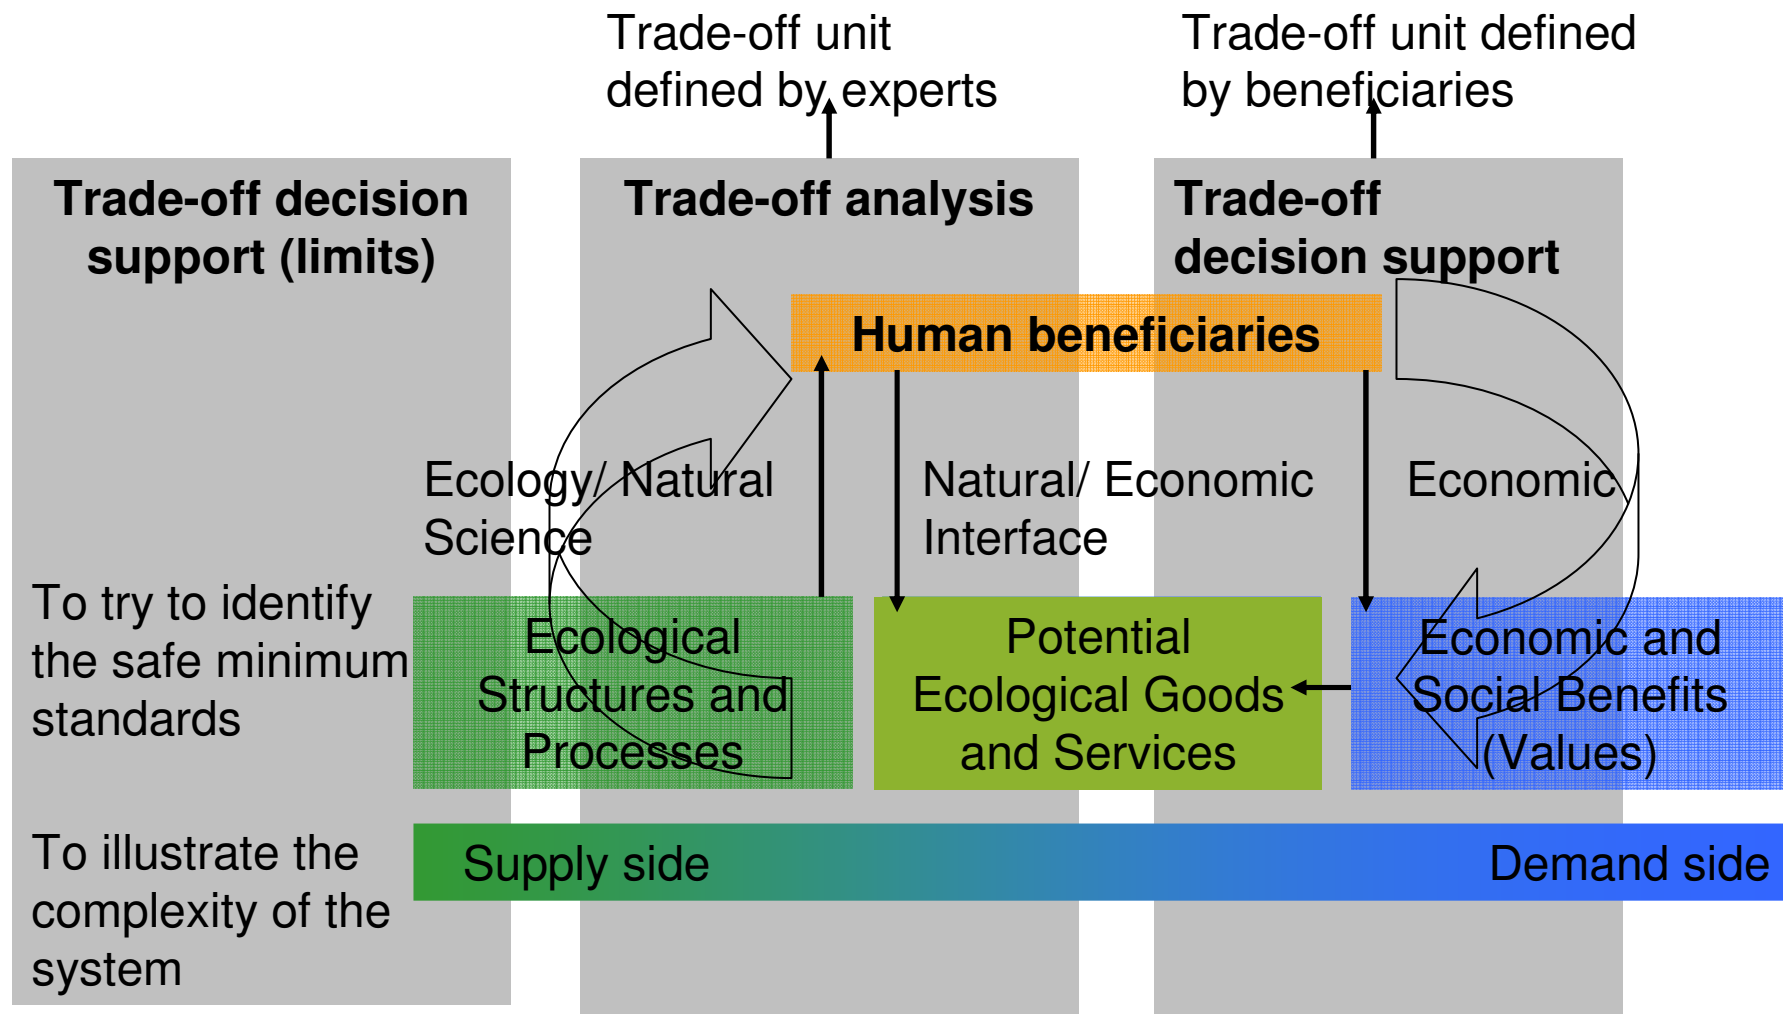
Trade-off unit defined by experts

Trade-off unit defined by beneficiaries

Trade-off decision support (limits)

Trade-off analysis

Trade-off decision support

Human beneficiaries

Ecology/ Natural Science

Natural/ Economic Interface

Economic

To try to identify the safe minimum standards

Ecological Structures and Processes

Potential Ecological Goods and Services

Economic and Social Benefits (Values)

To illustrate the complexity of the system

Supply side

Demand side